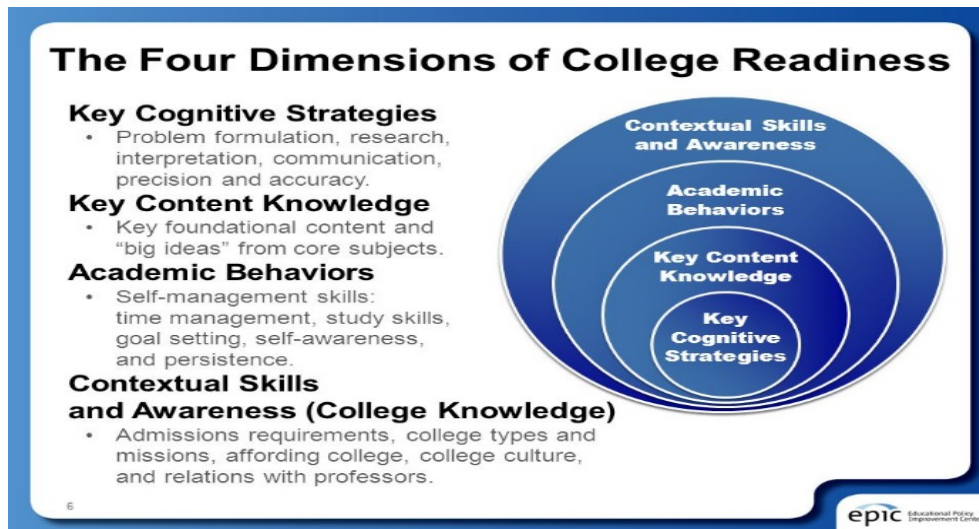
The Four Dimensions of College Readiness

Key Cognitive Strategies
• Problem formulation, research, interpretation, communication, precision and accuracy.

Key Content Knowledge
• Key foundational content and "big ideas" from core subjects.

Academic Behaviors
• Self-management skills: time management, study skills, goal setting, self-awareness, and persistence.

Contextual Skills and Awareness (College Knowledge)
• Admissions requirements, college types and missions, affording college, college culture, and relations with professors.

Contextual Skills and Awareness

Academic Behaviors

Key Content Knowledge

Key Cognitive Strategies

6

epic Educational Policy Improvement Center